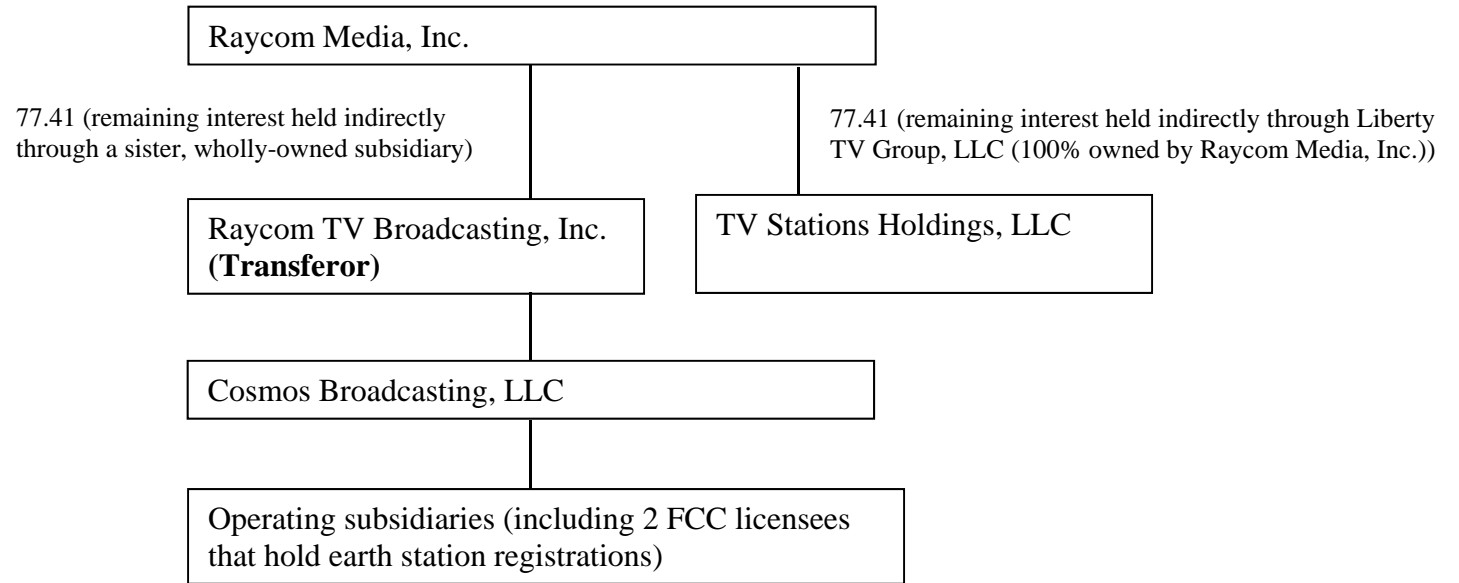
Raycom Media, Inc.

77.41 (remaining interest held indirectly through a sister, wholly-owned subsidiary)

77.41 (remaining interest held indirectly through Liberty TV Group, LLC (100% owned by Raycom Media, Inc.))

Raycom TV Broadcasting, Inc. **(Transferor)**

TV Stations Holdings, LLC

Cosmos Broadcasting, LLC

Operating subsidiaries (including 2 FCC licensees that hold earth station registrations)